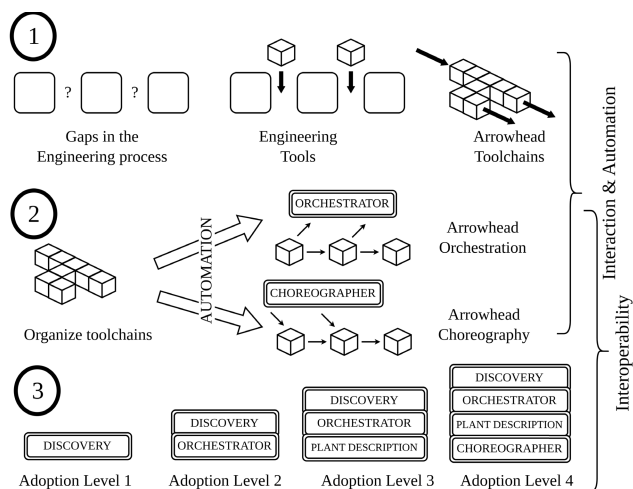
1

? ?

Gaps in the Engineering process

Engineering Tools

Arrowhead Toolchains

Interaction & Automation

2

ORCHESTRATOR

Arrowhead Orchestration

AUTOMATION

CHOREOGRAPHER

Arrowhead Choreography

Organize toolchains

Interoperability

3

DISCOVERY

Adoption Level 1

DISCOVERY
ORCHESTRATOR

Adoption Level 2

DISCOVERY
ORCHESTRATOR
PLANT DESCRIPTION

Adoption Level 3

DISCOVERY
ORCHESTRATOR
PLANT DESCRIPTION
CHOREOGRAPHER

Adoption Level 4